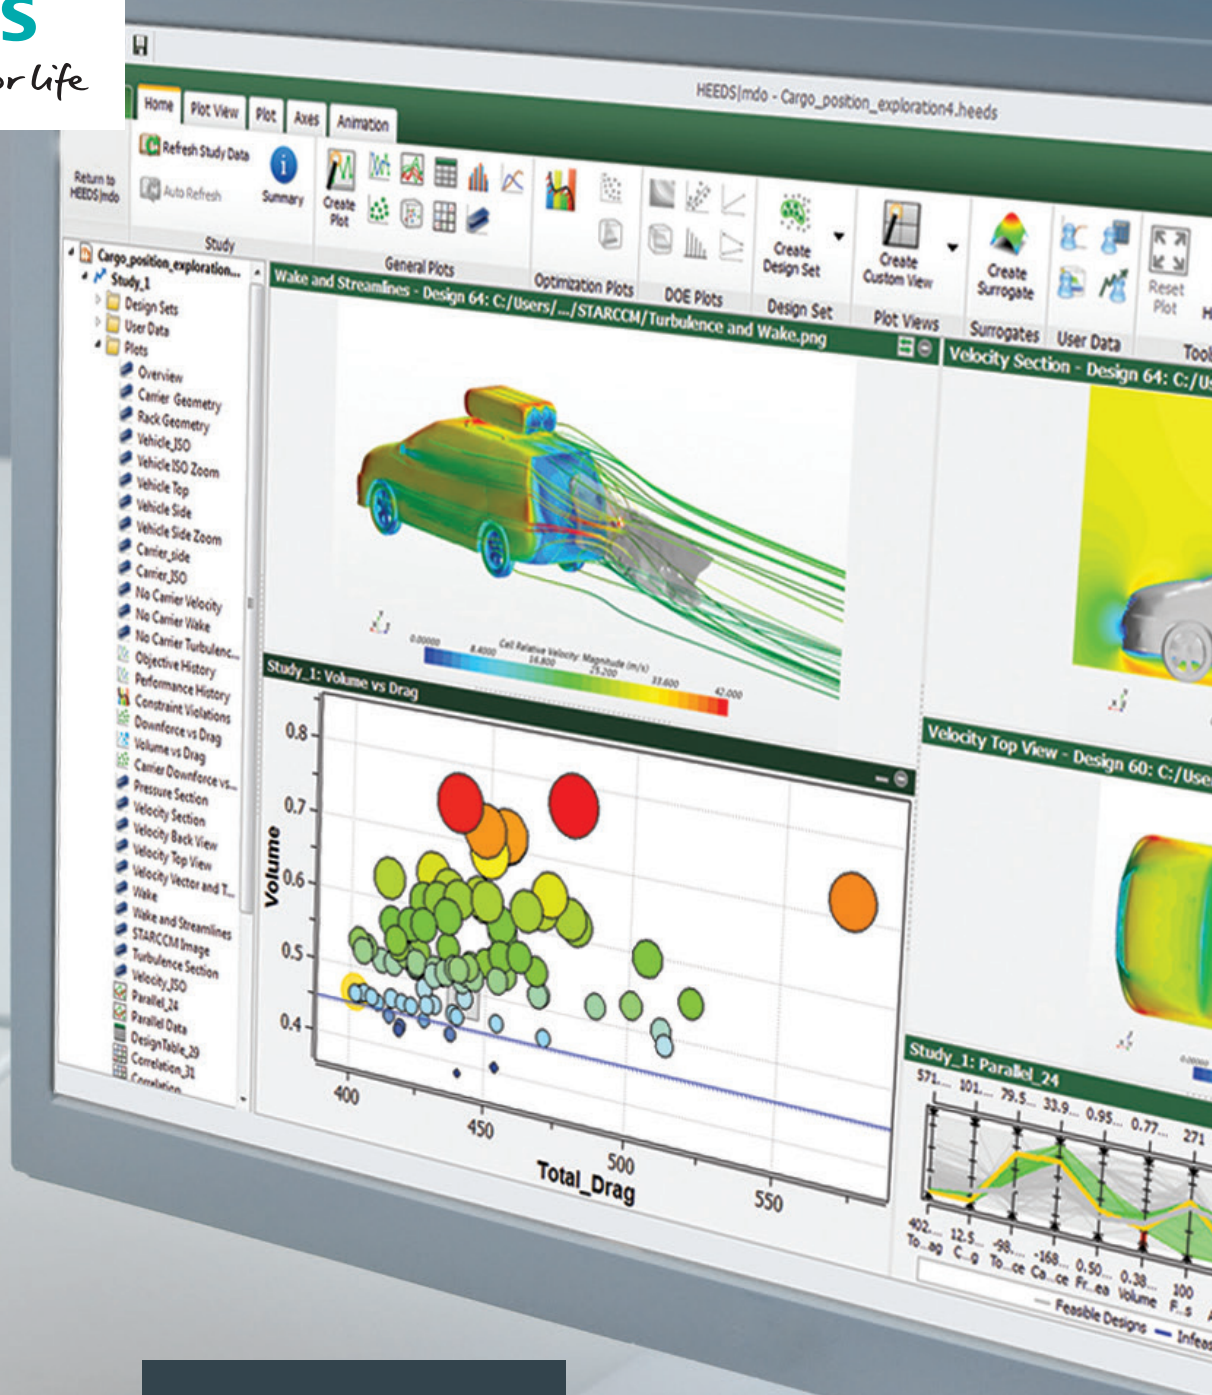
S
or life

HEEDS|mdo - Cargo_position_exploration4.heeds

Home Plot View Plot Axes Animation

Return to HEEDS|mdo
Refresh Study Data
Auto Refresh
Summary
Study

Create Plot
General Plots
Optimization Plots
DOE Plots
Create Design Set
Design Set
Create Custom View
Plot Views
Create Surrogate
Surrogates
User Data
Reset Plot
Tool

Cargo_position_exploration...
Study_1
Design Sets
User Data
Plots
Overview
Carrier Geometry
Rack Geometry
Vehicle_ISO
Vehicle ISO Zoom
Vehicle Top
Vehicle Side
Vehicle Side Zoom
Carrier_side
Carrier_ISO
No Carrier Velocity
No Carrier Wake
No Carrier Turbulenc...
Objective History
Performance History
Constraint Violations
Downforce vs Drag
Volume vs Drag
Carrier Downforce vs...
Pressure Section
Velocity Section
Velocity Back View
Velocity Top View
Velocity Vector and T...
Wake
Wake and Streamlines
STARCCM Image
Turbulence Section
Velocity_ISO
Parallel_24
Parallel Data
DesignTable_29
Correlation_31
Correlation

Wake and Streamlines - Design 64: C:/Users/.../STARCCM/Turbulence and Wake.png

0.00000 8.4000 16.800 25.200 33.600 42.000
Cell Relative Velocity: Magnitude (m/s)

Velocity Section - Design 64: C:/U

Study_1: Volume vs Drag

Volume
0.8
0.7
0.6
0.5
0.4
400 450 500 550
Total_Drag

Velocity Top View - Design 60: C:/Use

Study_1: Parallel_24
571... 101... 79.5... 33.9... 0.95... 0.77... 271
402... 12.5... -98... -168... 0.50... 0.38... 100
To...ag C...g To...ce Ca...ce Fr...ea Volume F...s
Feasible Designs Infeas